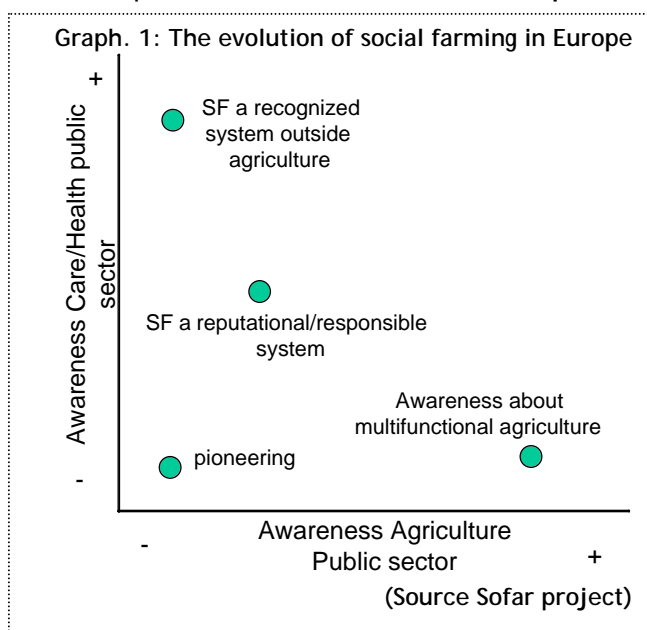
Graph. 1: The evolution of social farming in Europe

+

Awareness Care/Health public sector

-

SF a recognized system outside agriculture

SF a reputational/responsible system

Awareness about multifunctional agriculture

pioneering

Awareness Agriculture Public sector

-

+

(Source Sofar project)